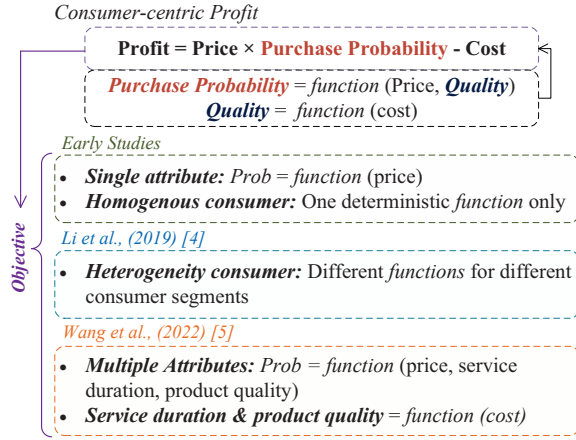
Consumer-centric Profit

Profit = Price × Purchase Probability - Cost

Purchase Probability = function (Price, Quality)
Quality = function (cost)

Objective

Early Studies

- Single attribute: Prob = function (price)
- Homogenous consumer: One deterministic function only

Li et al., (2019) [4]

- Heterogeneity consumer: Different functions for different consumer segments

Wang et al., (2022) [5]

- Multiple Attributes: Prob = function (price, service duration, product quality)
- Service duration & product quality = function (cost)